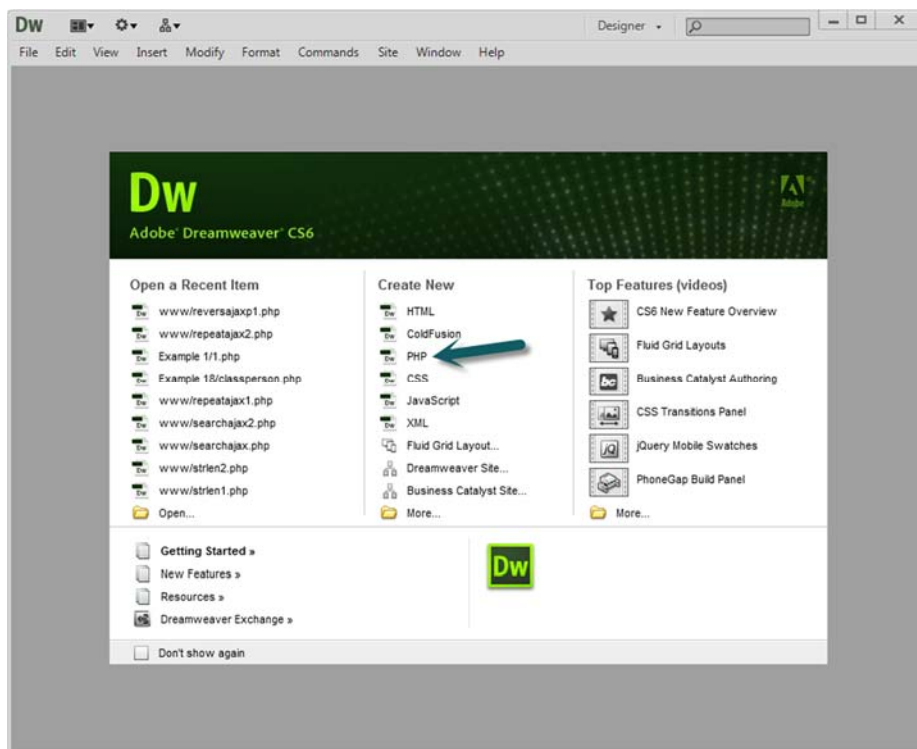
Dw

Designer ▾

File Edit View Insert Modify Format Commands Site Window Help

Dw
Adobe® Dreamweaver® CS6

Adobe

Open a Recent Item
www/reversajaxp1.php
www/repeatajax2.php
Example 1/1.php
Example 18/classperson.php
www/repeatajax1.php
www/searchajax2.php
www/searchajax.php
www/strlen2.php
www/strlen1.php
Open...

Create New
HTML
ColdFusion
PHP
CSS
JavaScript
XML
Fluid Grid Layout...
Dreamweaver Site...
Business Catalyst Site...
More...

Top Features (videos)
CS6 New Feature Overview
Fluid Grid Layouts
Business Catalyst Authoring
CSS Transitions Panel
jQuery Mobile Swatches
PhoneGap Build Panel
More...

Getting Started »
New Features »
Resources »
Dreamweaver Exchange »

Dw

Don't show again